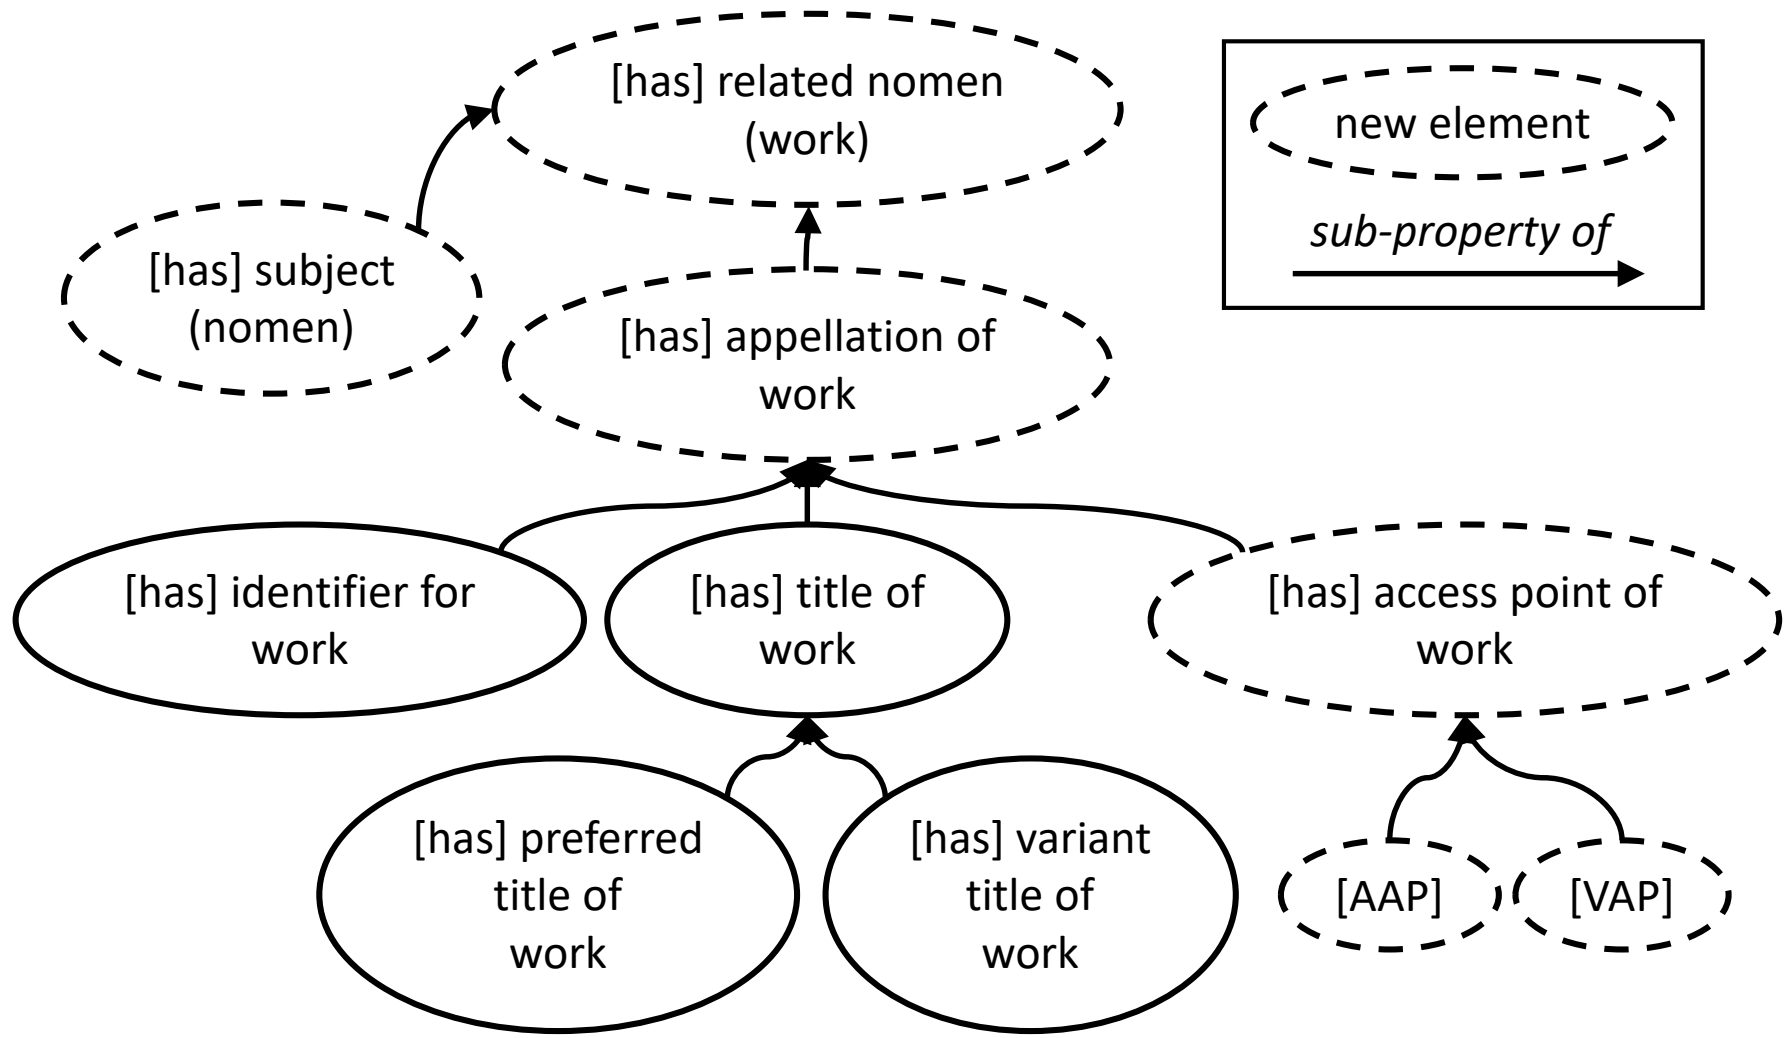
[has] related nomen (work)

new element

sub-property of

[has] subject (nomen)

[has] appellation of work

[has] identifier for work

[has] title of work

[has] access point of work

[has] preferred title of work

[has] variant title of work

[AAP]

[VAP]